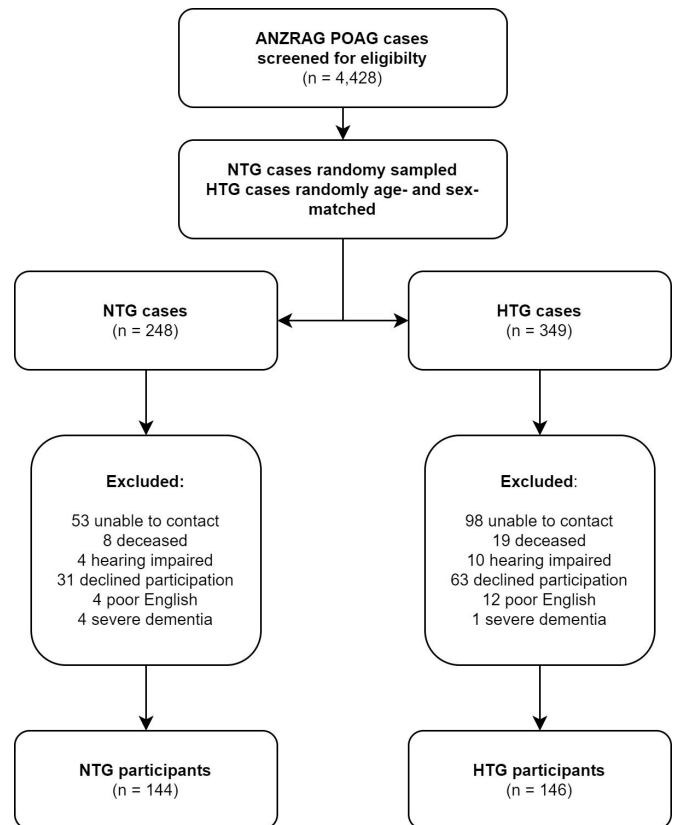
ANZRAG POAG cases screened for eligibilty
(n = 4,428)

NTG cases randomy sampled
HTG cases randomly age- and sex-matched

NTG cases
(n = 248)

HTG cases
(n = 349)

Excluded:

53 unable to contact
8 deceased
4 hearing impaired
31 declined participation
4 poor English
4 severe dementia

Excluded:

98 unable to contact
19 deceased
10 hearing impaired
63 declined participation
12 poor English
1 severe dementia

NTG participants
(n = 144)

HTG participants
(n = 146)